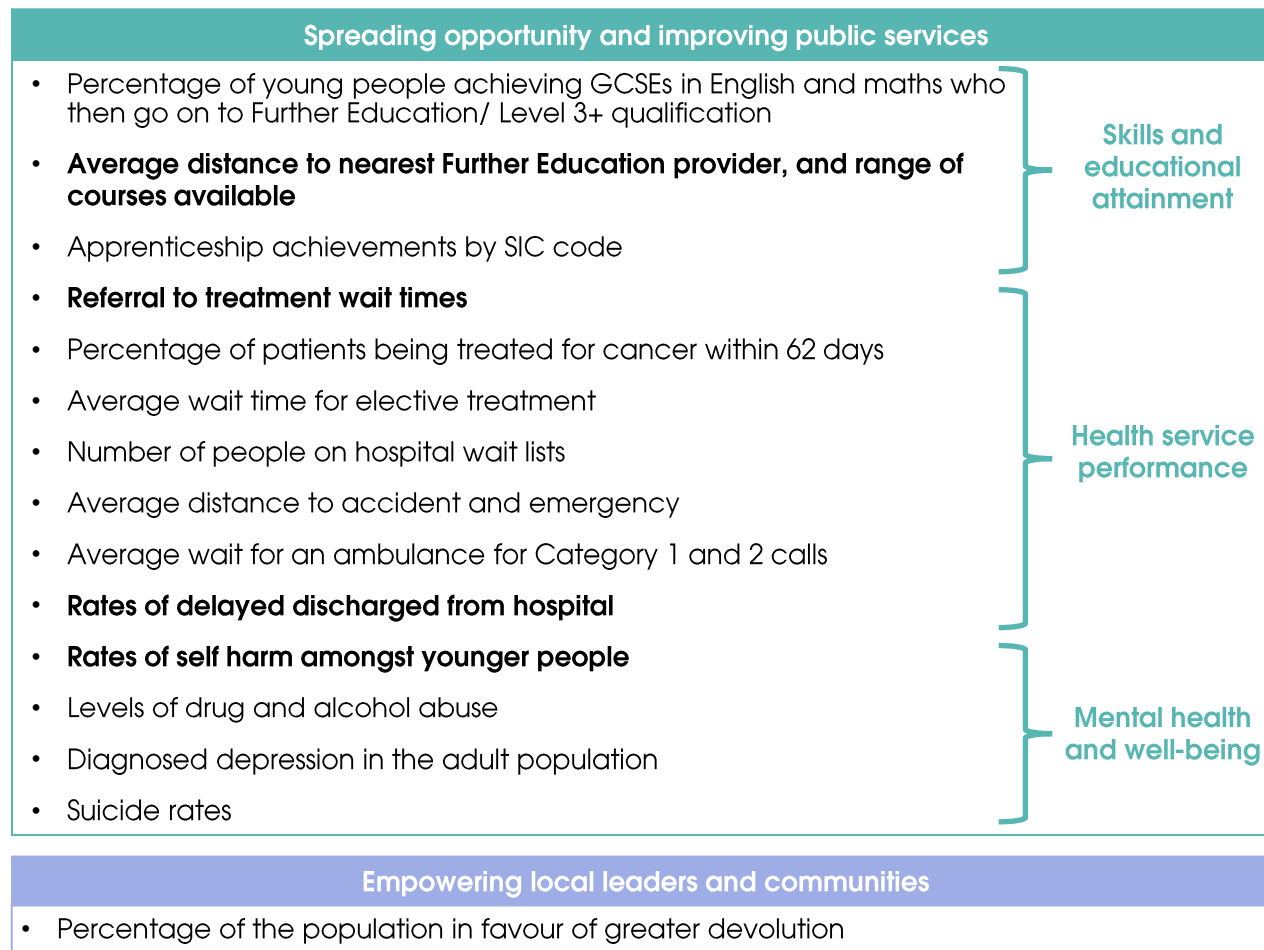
Spreading opportunity and improving public services

- Percentage of young people achieving GCSEs in English and maths who then go on to Further Education/ Level 3+ qualification
- **Average distance to nearest Further Education provider, and range of courses available**
- Apprenticeship achievements by SIC code

Skills and educational attainment

- **Referral to treatment wait times**
- Percentage of patients being treated for cancer within 62 days
- Average wait time for elective treatment
- Number of people on hospital wait lists
- Average distance to accident and emergency
- Average wait for an ambulance for Category 1 and 2 calls
- **Rates of delayed discharged from hospital**

Health service performance

- **Rates of self harm amongst younger people**
- Levels of drug and alcohol abuse
- Diagnosed depression in the adult population
- Suicide rates

Mental health and well-being

Empowering local leaders and communities

- Percentage of the population in favour of greater devolution